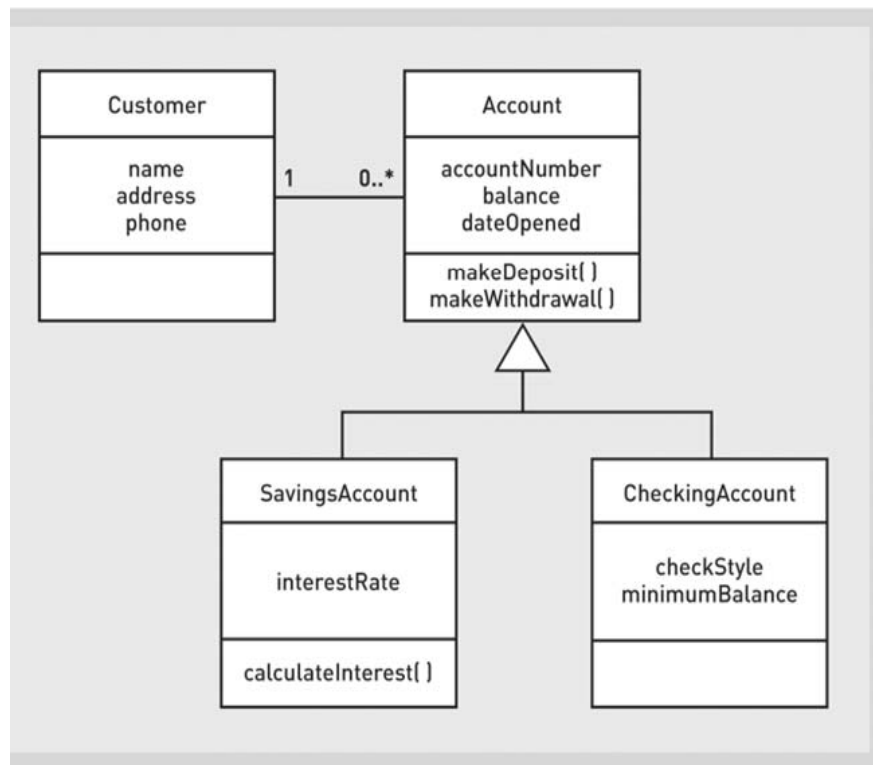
Customer

name
address
phone

1

0..*

Account

accountNumber
balance
dateOpened

makeDeposit( )
makeWithdrawal( )

SavingsAccount

interestRate

calculateInterest( )

CheckingAccount

checkStyle
minimumBalance